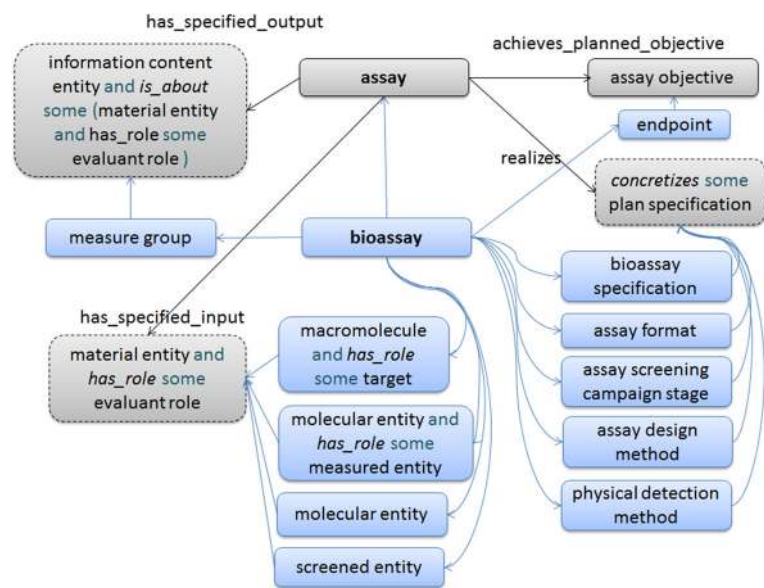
has_specified_output

information content entity and *is_about* some (material entity and has_role some evaluant role )

assay

achieves_planned_objective

assay objective

endpoint

realizes

*concretizes* some plan specification

measure group

bioassay

bioassay specification

assay format

assay screening campaign stage

assay design method

physical detection method

has_specified_input

material entity and *has_role* some evaluant role

macromolecule and *has_role* some target

molecular entity and *has_role* some measured entity

molecular entity

screened entity